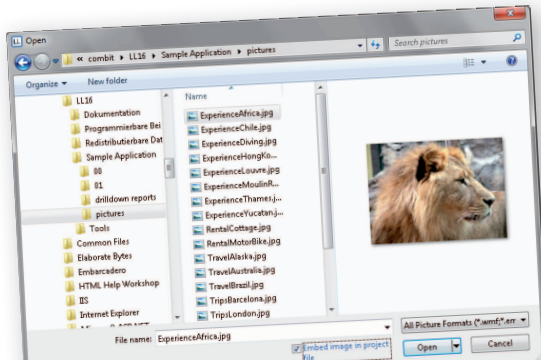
Open

« combit ▸ LL16 ▸ Sample Application ▸ pictures

Search pictures

Organize ▾ New folder

LL16
Dokumentation
Programmierbare Bei
Redistributierbare Dat
Sample Application
00
01
drilldown reports
pictures
Tools
Common Files
Elaborate Bytes
Embarcadero
HTML Help Workshop
IIS
Internet Explorer
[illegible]

Name
ExperienceAfrica.jpg
ExperienceChile.jpg
ExperienceDiving.jpg
ExperienceHongKo...
ExperienceLouvre.jpg
ExperienceMoulinR...
ExperienceThames.j...
ExperienceYucatan.j...
RentalCottage.jpg
RentalMotorBike.jpg
TravelAlaska.jpg
TravelAustralia.jpg
TravelBrazil.jpg
TripsBarcelona.jpg
TripsLondon.jpg

File name: ExperienceAfrica.jpg
All Picture Formats (*.wmf;*.em
Embed image in project file
Open
Cancel